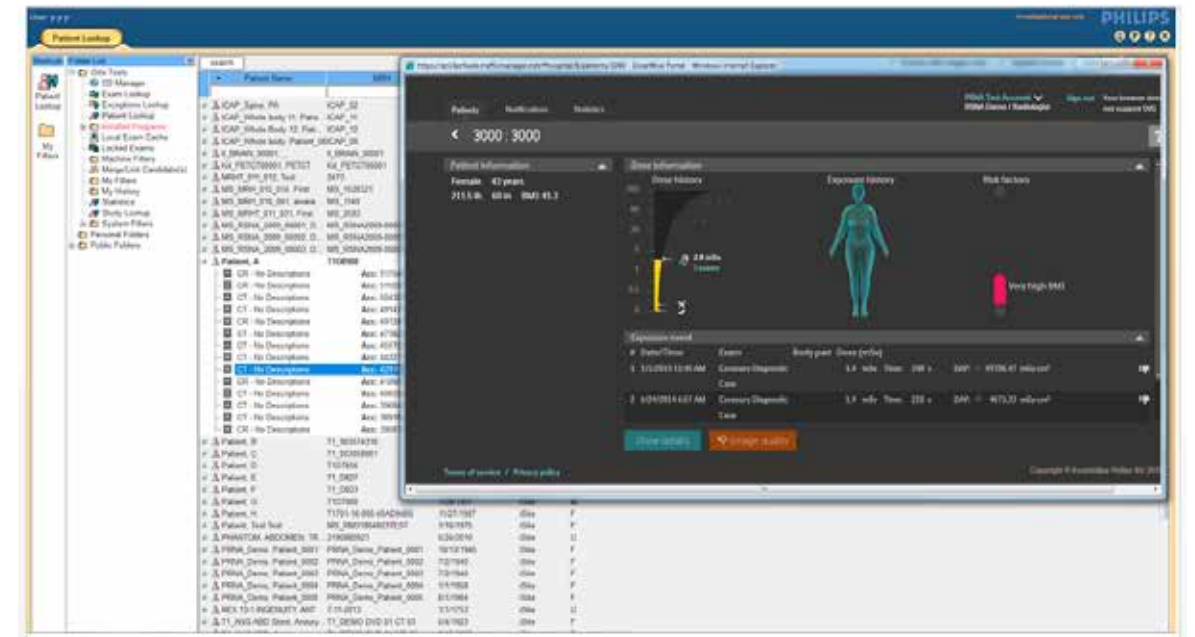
PHILIPS

Patient Lookup

Patient Lookup

My Filters

Folder List

Site Tools
DB Manager
Exam Lookup
Exceptions Lookup
Patient Lookup
Installed Programs
Local Exam Cache
Locked Exams
Machine Filters
Merge/Link Candidate(s)
My Filters
My History
Statistics
Study Lookup
System Filters
Personal Folders
Public Folders

search

Patient Name

MRN

ICAP_Spine, PA
ICAP_Whole body 11, Pats
ICAP_Whole body 12, Pat
ICAP_Whole body, Patient
X_BRAIN_90001
Kit_PET
MRHT_...
MS_MRH_...
MS_MRH_...
MS_MRHT_...
MS_RSNA_2009_00001, D.
MS_RSNA_2009_00002, D.
MS_RSNA_2009_00003, D.
Patient, A
CR - No Descriptions
CR - No Descriptions
CT - No Descriptions
CR - No Descriptions
CR - No Descriptions
CT - No Descriptions
CT - No Descriptions
CT - No Descriptions
CT - No Descriptions
CR - No Descriptions
CT - No Descriptions
CT - No Descriptions
CR - No Descriptions
Patient, B
Patient, C
Patient, D
Patient, E
Patient, F
Patient, G
Patient, H
Patient, Test Test
PHANTOM, ABDOMEN, TR
PRINA_Demo, Patient_0001
PRINA_Demo, Patient_0002
PRINA_Demo, Patient_0003
PRINA_Demo, Patient_0004
PRINA_Demo, Patient_0005
REX 13-1 INGENUITY ANT
T1_NVG ABD Stent, Aneury

Patients Notifications Statistics

Sign out

3000 : 3000

Patient information
Female 42 years
213.5 lb 60 in BMI 43.3

Dose information
Dose histories
Exposure history
Risk factors

2.8 mSv
1 exams

Very high BMI

Exposure event
# Date/Time Exam Body part Dose (mSv)
1 1/1/2014 12:00 AM Coronary Diagnostic Case 1.4 mSv Time: 240 s DAP: 4559.41 mGy·cm²
2 6/24/2014 6:07 AM Coronary Diagnostic Case 1.4 mSv Time: 220 s DAP: 4673.33 mGy·cm²

Show details
Image quality

Terms of service / Privacy policy

Copyright © Koninklijke Philips N.V. 2014